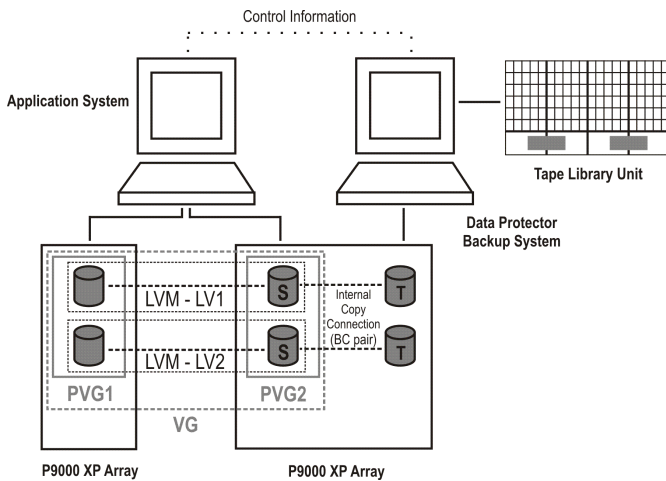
Control Information

Application System

Tape Library Unit

Data Protector Backup System

LVM - LV1

S

T

Internal Copy Connection (BC pair)

LVM - LV2

S

T

PVG1

PVG2

VG

P9000 XP Array

P9000 XP Array